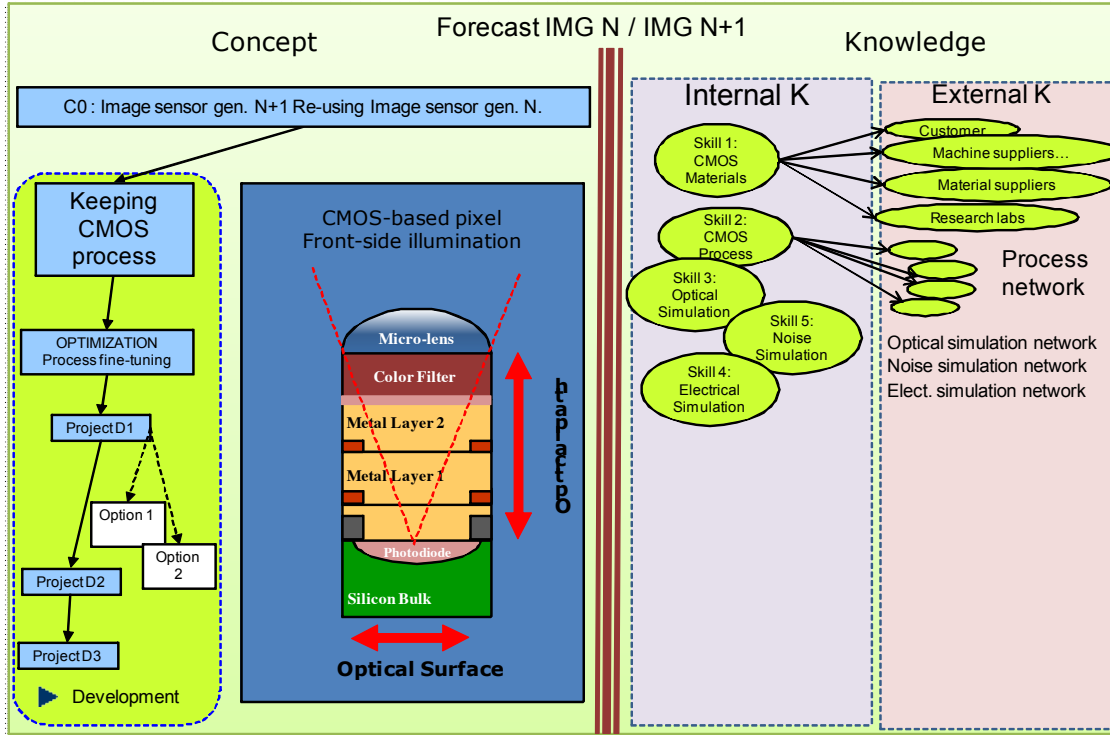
Forecast IMG N / IMG N+1

Concept

C0 : Image sensor gen. N+1 Re-using Image sensor gen. N.

Keeping CMOS process

OPTIMIZATION Process fine-tuning

Project D1

Option 1

Option 2

Project D2

Project D3

Development

CMOS-based pixel Front-side illumination

Micro-lens

Color Filter

Metal Layer 2

Metal Layer 1

Photodiode

Silicon Bulk

Optical path

Optical Surface

Knowledge

Internal K

Skill 1: CMOS Materials

Skill 2: CMOS Process

Skill 3: Optical Simulation

Skill 5: Noise Simulation

Skill 4: Electrical Simulation

External K

Customer

Machine suppliers…

Material suppliers

Research labs

Process network

Optical simulation network
Noise simulation network
Elect. simulation network